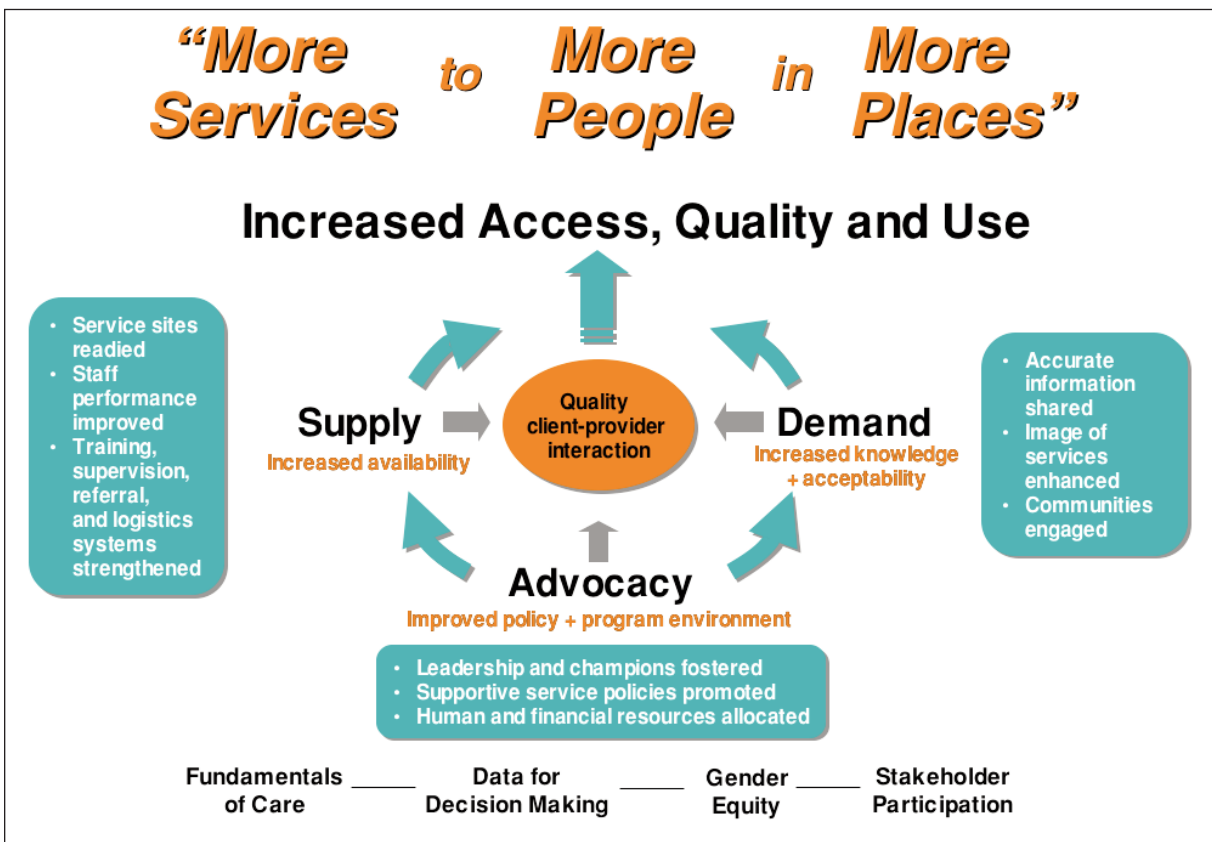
"More Services to More People in More Places"

Increased Access, Quality and Use

- Service sites readied
- Staff performance improved
- Training, supervision, referral, and logistics systems strengthened

Supply
Increased availability

Quality client-provider interaction

Demand
Increased knowledge + acceptability

- Accurate information shared
- Image of services enhanced
- Communities engaged

Advocacy
Improved policy + program environment

- Leadership and champions fostered
- Supportive service policies promoted
- Human and financial resources allocated

Fundamentals of Care _____ Data for Decision Making _____ Gender Equity _____ Stakeholder Participation